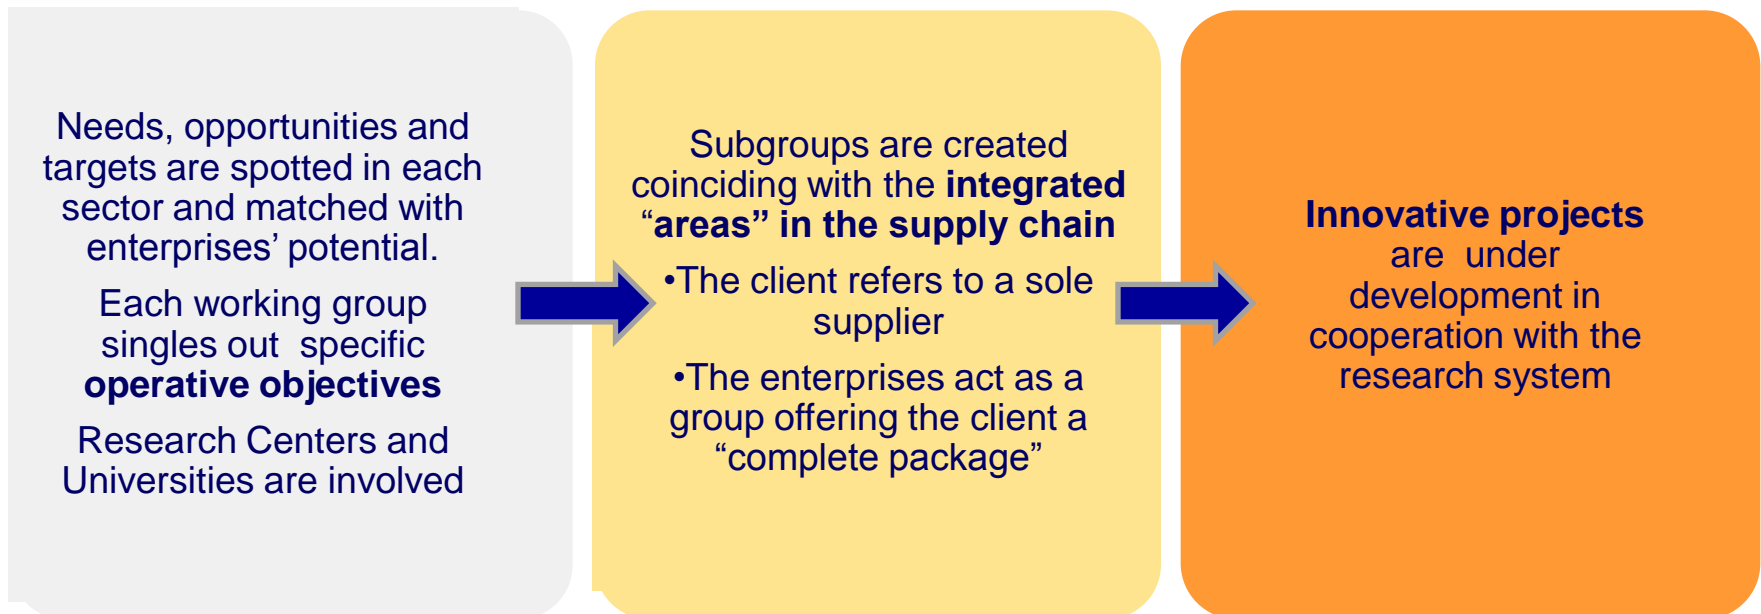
Needs, opportunities and targets are spotted in each sector and matched with enterprises’ potential.

Each working group singles out specific **operative objectives**

Research Centers and Universities are involved

Subgroups are created coinciding with the **integrated “areas” in the supply chain**

•The client refers to a sole supplier

•The enterprises act as a group offering the client a “complete package”

**Innovative projects** are under development in cooperation with the research system